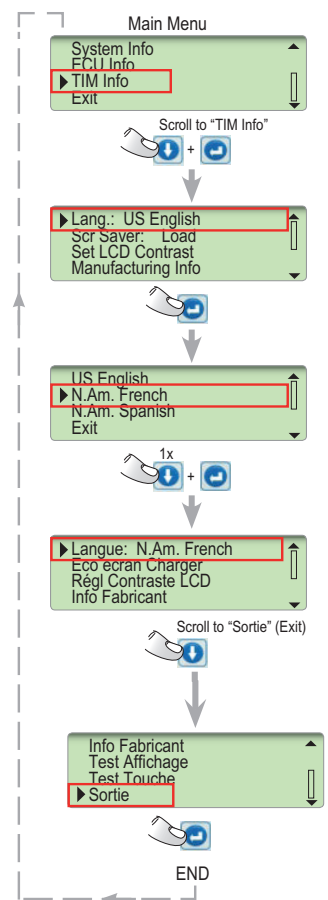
Main Menu

System Info
ECU Info
TIM Info
Exit

Scroll to "TIM Info"

+

Lang.: US English
Scr Saver: Load
Set LCD Contrast
Manufacturing Info

US English
N.Am. French
N.Am. Spanish
Exit

1x

+

Langue: N.Am. French
Eco ecran Charger
Régl Contraste LCD
Info Fabricant

Scroll to "Sortie" (Exit)

Info Fabricant
Test Affichage
Test Touche
Sortie

END